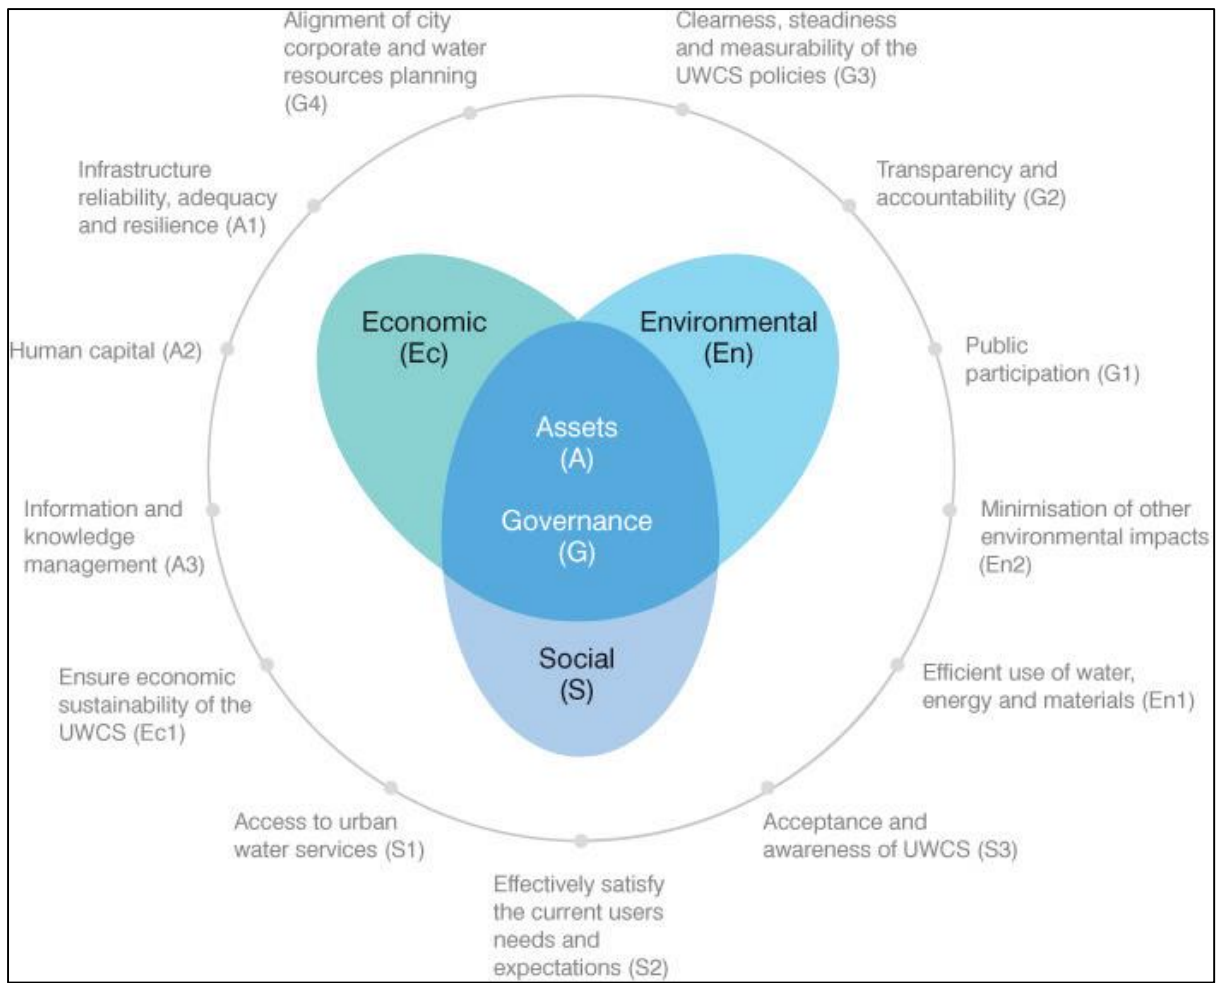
Alignment of city corporate and water resources planning (G4)

Clearness, steadiness and measurability of the UWCS policies (G3)

Infrastructure reliability, adequacy and resilience (A1)

Transparency and accountability (G2)

Economic (Ec)

Environmental (En)

Human capital (A2)

Public participation (G1)

Assets (A)

Governance (G)

Information and knowledge management (A3)

Minimisation of other environmental impacts (En2)

Social (S)

Ensure economic sustainability of the UWCS (Ec1)

Efficient use of water, energy and materials (En1)

Access to urban water services (S1)

Acceptance and awareness of UWCS (S3)

Effectively satisfy the current users needs and expectations (S2)